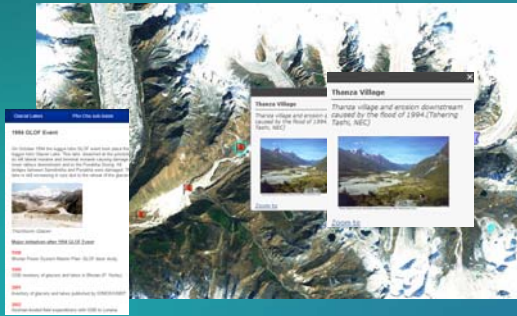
Glacial Lakes
Pho Chu sub-basin

1994 GLOF Event

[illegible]

Major initiatives after 1994 GLOF Event

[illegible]

Thanza Village

Thanza village and erosion downstream caused by the flood of 1994.

Zoom to

Thanza Village

Thanza village and erosion downstream caused by the flood of 1994.(Tshering Tashi, NEC)

Zoom to